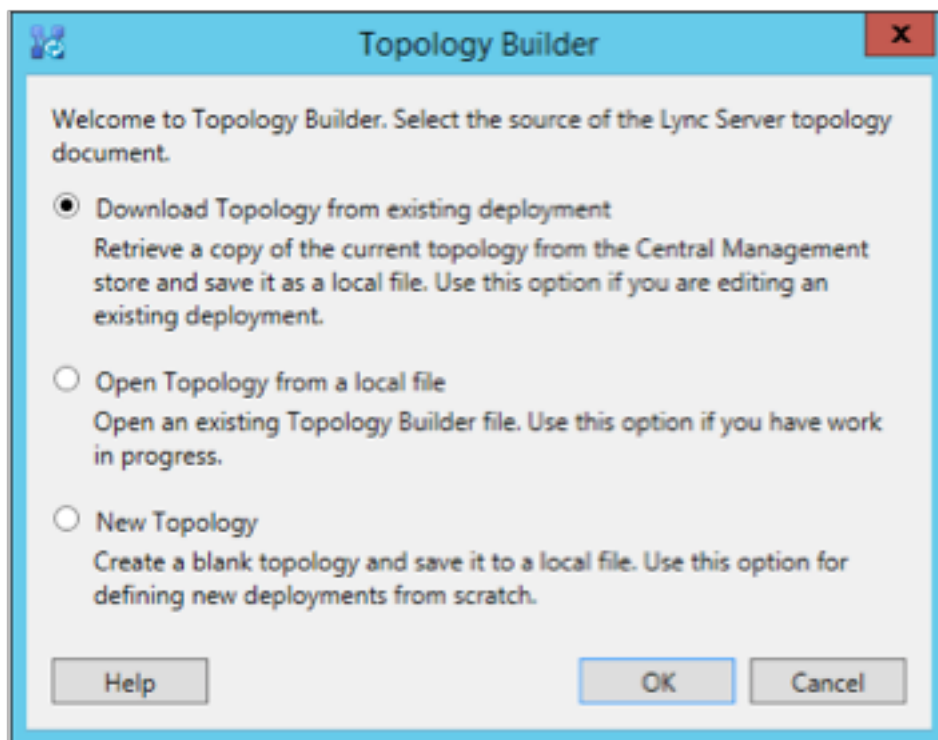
Topology Builder

x

Welcome to Topology Builder. Select the source of the Lync Server topology document.

Download Topology from existing deployment

Retrieve a copy of the current topology from the Central Management store and save it as a local file. Use this option if you are editing an existing deployment.

Open Topology from a local file

Open an existing Topology Builder file. Use this option if you have work in progress.

New Topology

Create a blank topology and save it to a local file. Use this option for defining new deployments from scratch.

Help

OK

Cancel